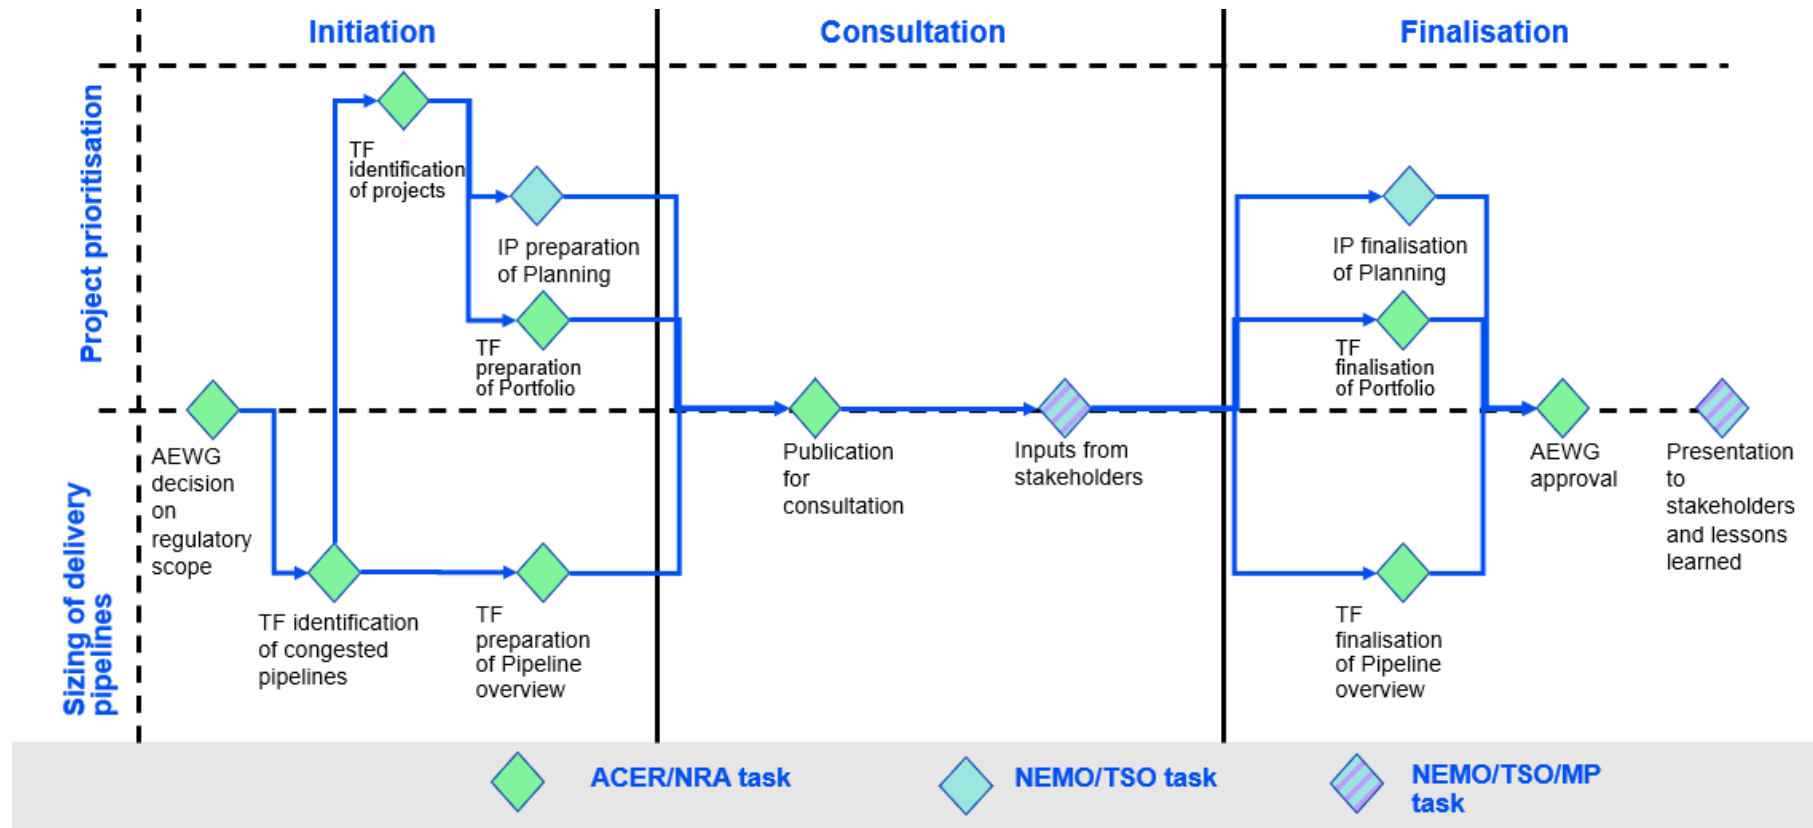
Initiation

Consultation

Finalisation

Project prioritisation

Sizing of delivery pipelines

TF identification of projects

IP preparation of Planning

TF preparation of Portfolio

AEWG decision on regulatory scope

TF identification of congested pipelines

TF preparation of Pipeline overview

Publication for consultation

Inputs from stakeholders

IP finalisation of Planning

TF finalisation of Portfolio

TF finalisation of Pipeline overview

AEWG approval

Presentation to stakeholders and lessons learned

ACER/NRA task

NEMO/TSO task

NEMO/TSO/MP task